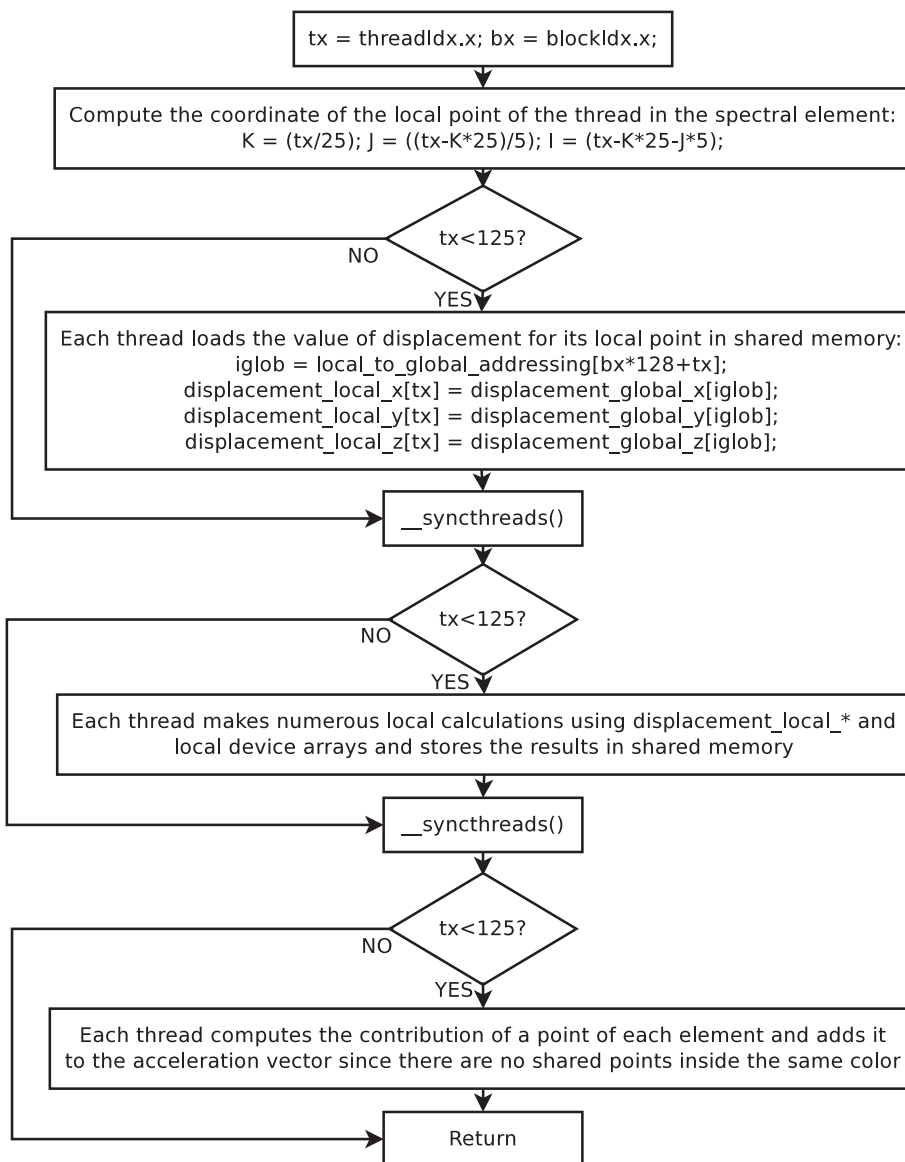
tx = threadIdx.x; bx = blockIdx.x;

Compute the coordinate of the local point of the thread in the spectral element:
K = (tx/25); J = ((tx-K*25)/5); I = (tx-K*25-J*5);

tx<125?

NO

YES

Each thread loads the value of displacement for its local point in shared memory:
iglob = local_to_global_addressing[bx*128+tx];
displacement_local_x[tx] = displacement_global_x[iglob];
displacement_local_y[tx] = displacement_global_y[iglob];
displacement_local_z[tx] = displacement_global_z[iglob];

__syncthreads()

tx<125?

NO

YES

Each thread makes numerous local calculations using displacement_local_* and local device arrays and stores the results in shared memory

__syncthreads()

tx<125?

NO

YES

Each thread computes the contribution of a point of each element and adds it to the acceleration vector since there are no shared points inside the same color

Return